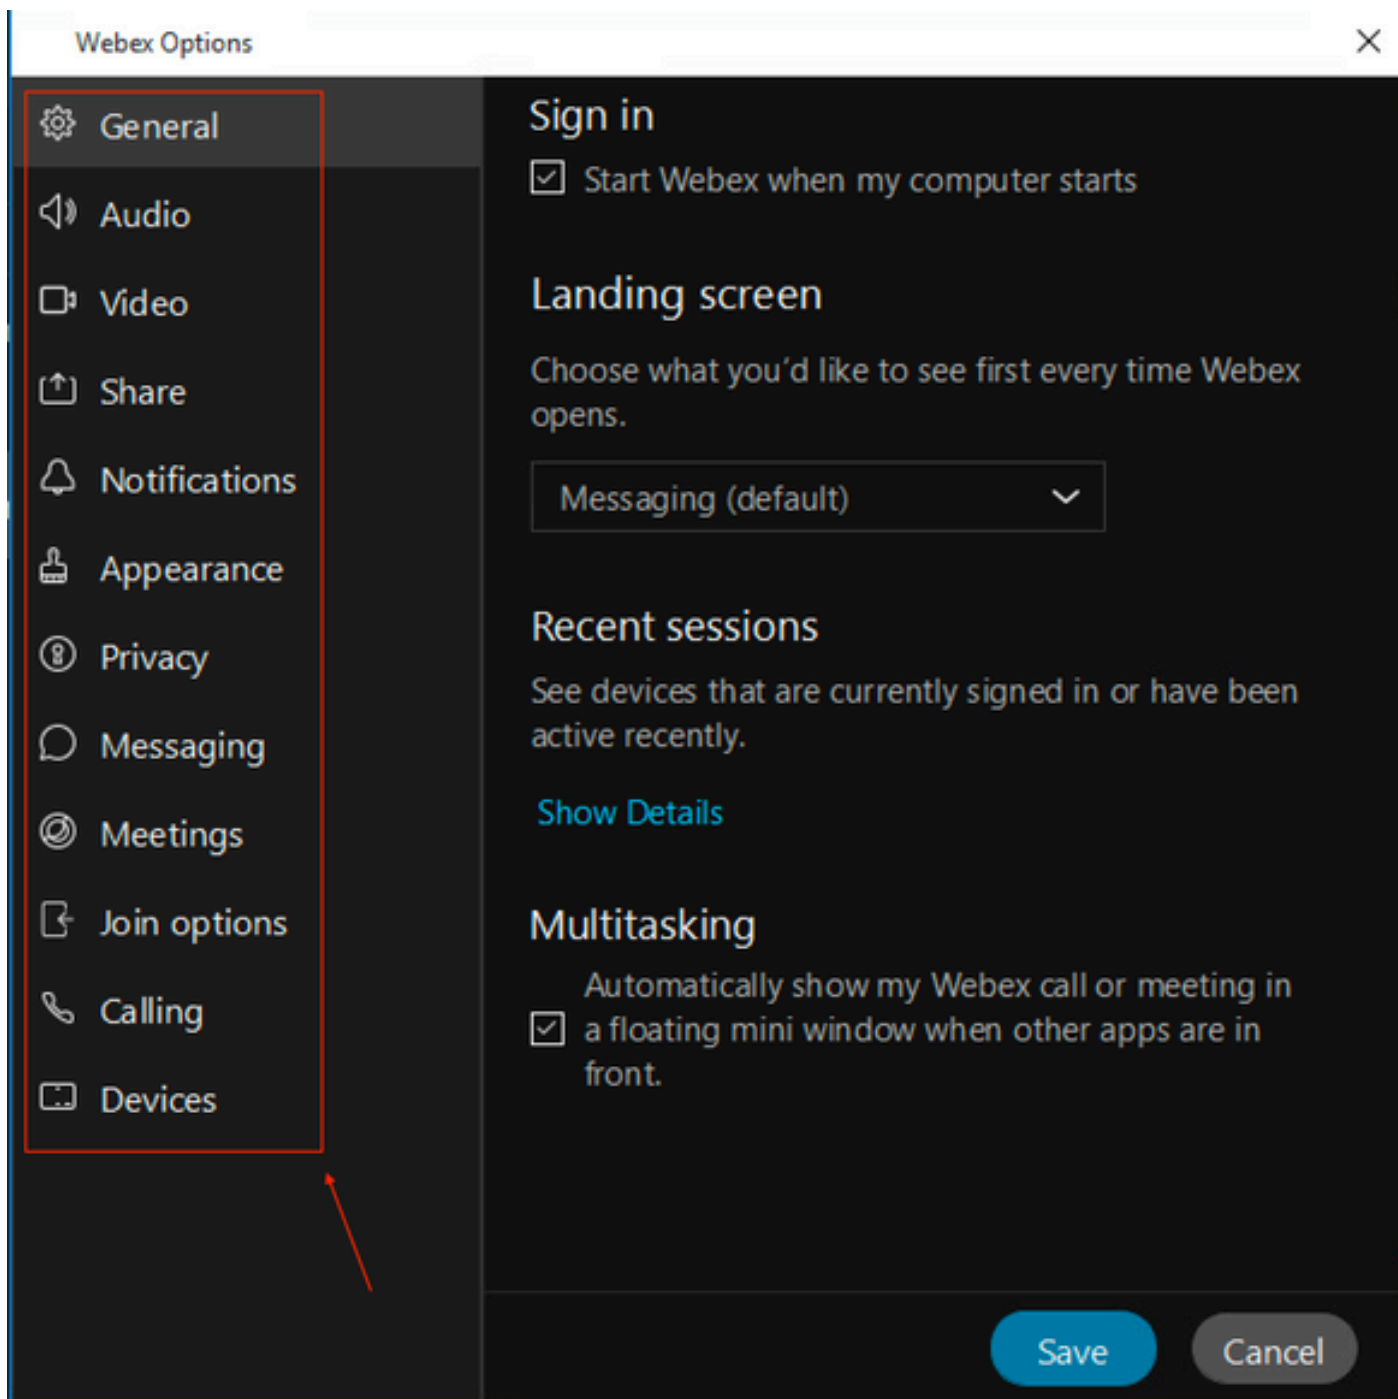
Webex Options

General
Audio
Video
Share
Notifications
Appearance
Privacy
Messaging
Meetings
Join options
Calling
Devices

Sign in

Start Webex when my computer starts

Landing screen

Choose what you'd like to see first every time Webex opens.

Messaging (default)

Recent sessions

See devices that are currently signed in or have been active recently.

Show Details

Multitasking

Automatically show my Webex call or meeting in a floating mini window when other apps are in front.

Save
Cancel